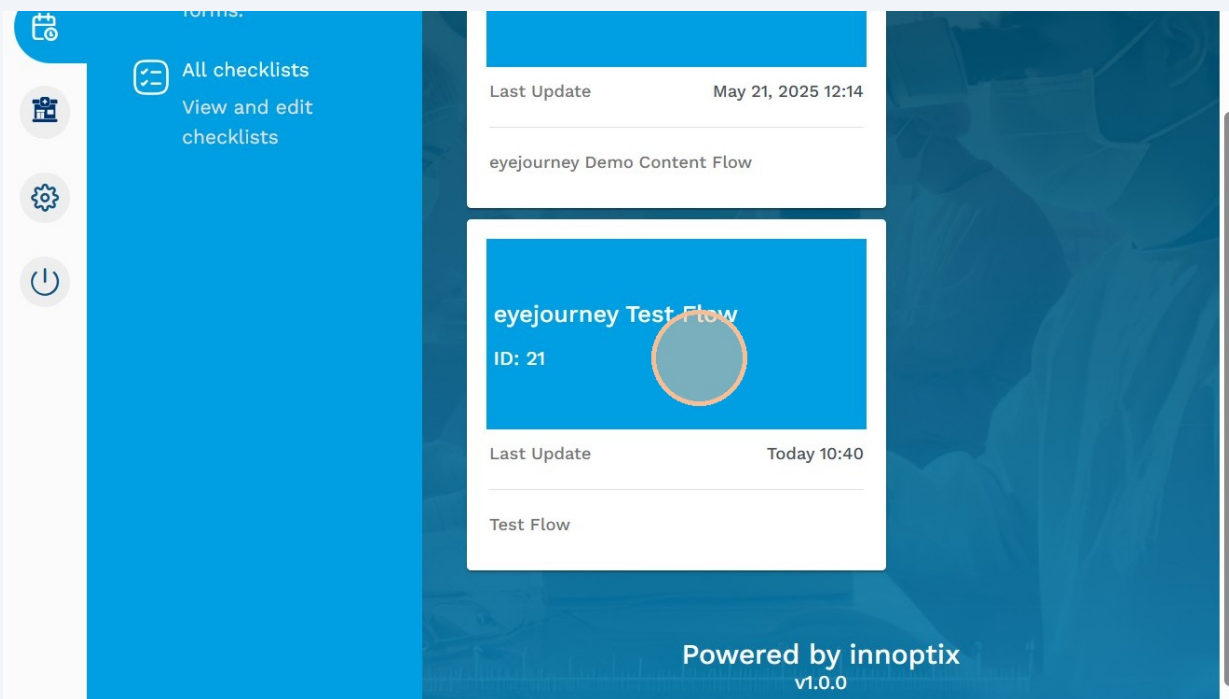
forms.

All checklists
View and edit checklists

Last Update May 21, 2025 12:14

eyejourney Demo Content Flow

eyejourney Test Flow
ID: 21

Last Update Today 10:40

Test Flow

Powered by innoptix
v1.0.0